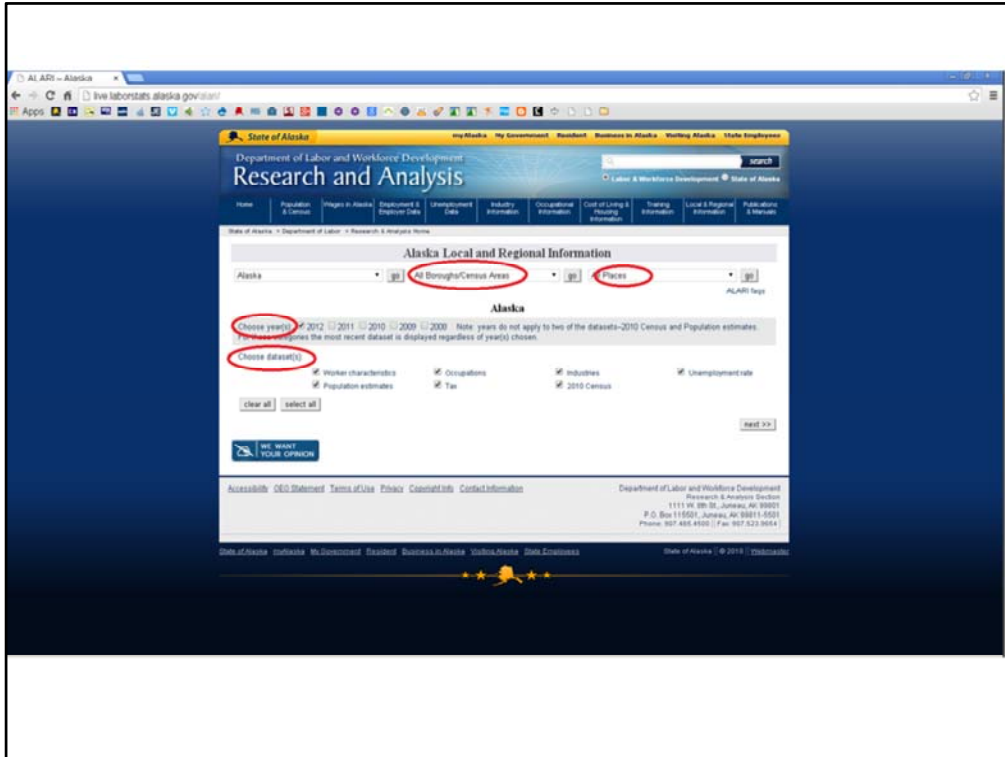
ALARI -- Alaska

live.laborstats.alaska.gov/alari/

Apps

State of Alaska

myAlaska My Government Resident Business in Alaska Visiting Alaska State Employees

Department of Labor and Workforce Development

Research and Analysis

search

Labor & Workforce Development State of Alaska

Home | Population & Census | Wages in Alaska | Employment & Employer Data | Unemployment Data | Industry Information | Occupational Information | Cost of Living & Housing Information | Training Information | Local & Regional Information | Publications & Manuals

State of Alaska > Department of Labor > Research & Analysis Home

Alaska Local and Regional Information

Alaska go All Boroughs/Census Areas go Places go

ALARI help

Alaska

Choose year(s) 2012 2011 2010 2009 2008 Note: years do not apply to two of the datasets--2010 Census and Population estimates. For these categories the most recent dataset is displayed regardless of year(s) chosen.

Choose dataset(s)

Worker characteristics Occupations Industries Unemployment rate

Population estimates Tax 2010 Census

clear all select all

next >>

WE WANT YOUR OPINION

Accessibility EEO Statement Terms of Use Privacy Copyright Info Contact Information

Department of Labor and Workforce Development
Research & Analysis Section
1111 W. 8th St., Juneau, AK 99801
P.O. Box 115501, Juneau, AK 99811-5501
Phone: 907.465.4500 | Fax: 907.523.9664

State of Alaska myAlaska My Government Resident Business in Alaska Visiting Alaska State Employees

State of Alaska | © 2013 | Webmaster